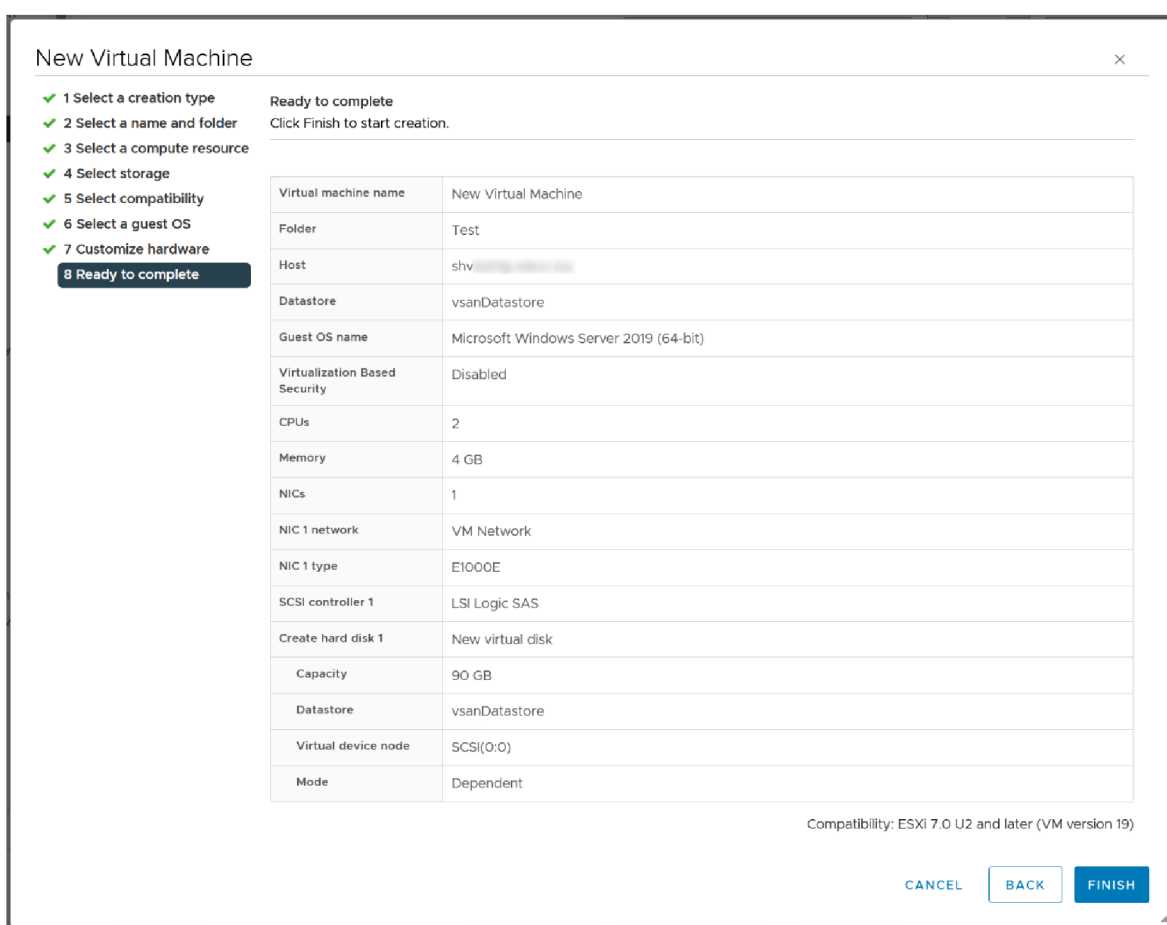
New Virtual Machine

×

1 Select a creation type
2 Select a name and folder
3 Select a compute resource
4 Select storage
5 Select compatibility
6 Select a guest OS
7 Customize hardware
8 Ready to complete

Ready to complete
Click Finish to start creation.

| | |
|---|---|
| Virtual machine name | New Virtual Machine |
| Folder | Test |
| Host | shv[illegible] |
| Datastore | vsanDatastore |
| Guest OS name | Microsoft Windows Server 2019 (64-bit) |
| Virtualization Based Security | Disabled |
| CPUs | 2 |
| Memory | 4 GB |
| NICs | 1 |
| NIC 1 network | VM Network |
| NIC 1 type | E1000E |
| SCSI controller 1 | LSI Logic SAS |
| Create hard disk 1 | New virtual disk |
| Capacity | 90 GB |
| Datastore | vsanDatastore |
| Virtual device node | SCSI(0:0) |
| Mode | Dependent |

Compatibility: ESXi 7.0 U2 and later (VM version 19)

CANCEL BACK FINISH